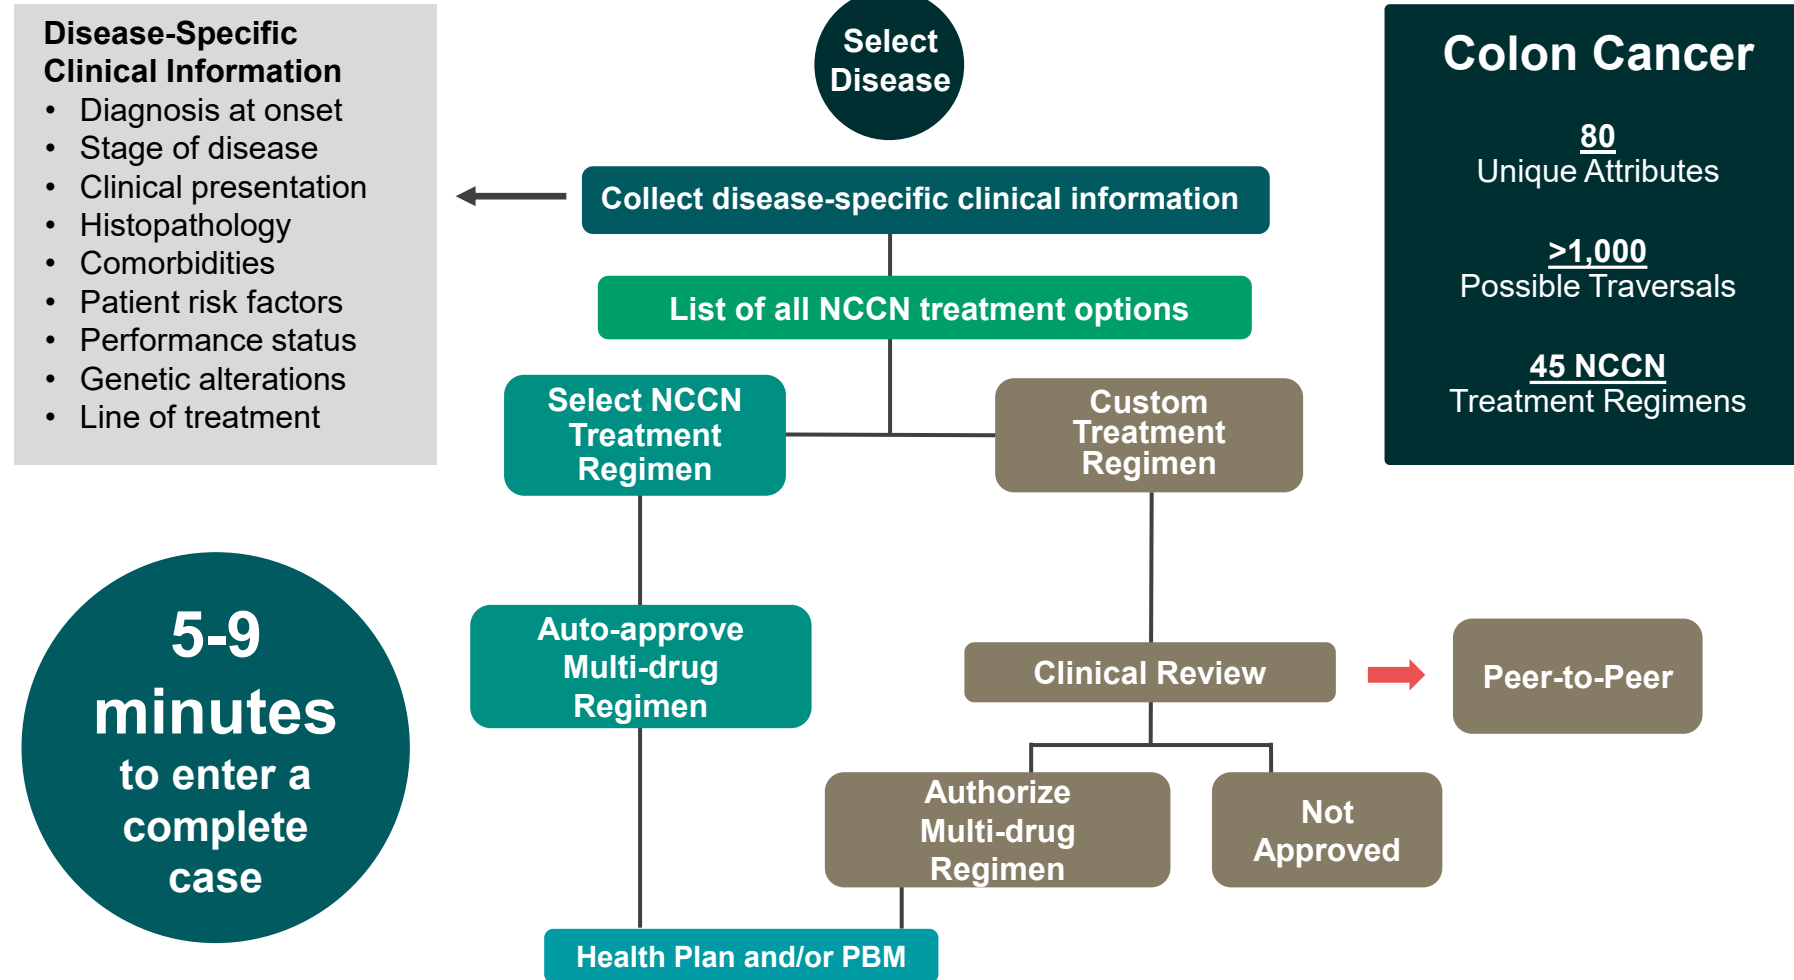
Disease-Specific Clinical Information
- Diagnosis at onset
- Stage of disease
- Clinical presentation
- Histopathology
- Comorbidities
- Patient risk factors
- Performance status
- Genetic alterations
- Line of treatment

Select Disease

Collect disease-specific clinical information

List of all NCCN treatment options

Select NCCN Treatment Regimen

Custom Treatment Regimen

Colon Cancer

80
Unique Attributes

>1,000
Possible Traversals

45 NCCN
Treatment Regimens

5-9 minutes to enter a complete case

Auto-approve Multi-drug Regimen

Clinical Review

Peer-to-Peer

Authorize Multi-drug Regimen

Not Approved

Health Plan and/or PBM